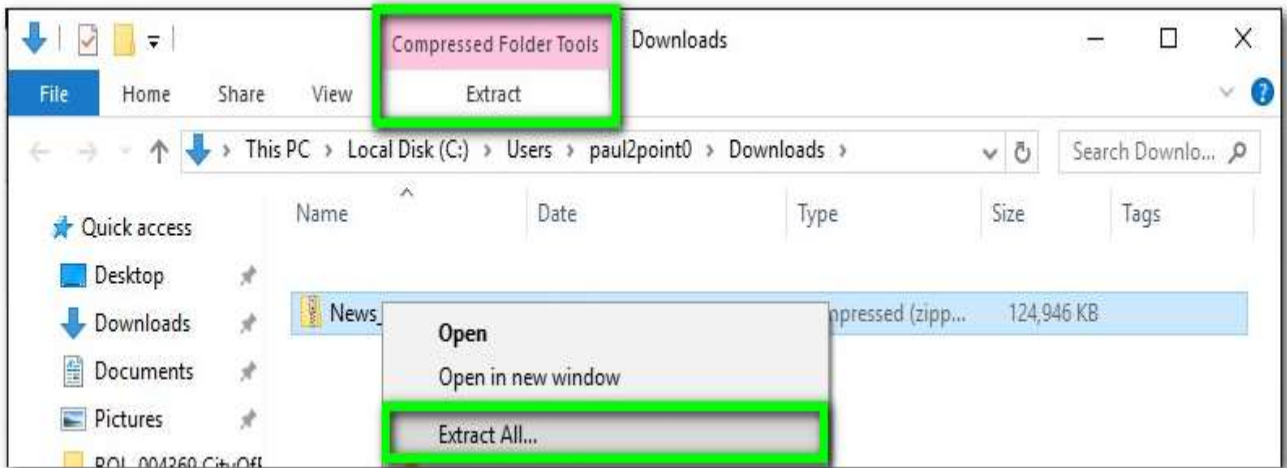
Compressed Folder Tools Downloads

File Home Share View Extract

This PC > Local Disk (C:) > Users > paul2point0 > Downloads >

Search Downlo...

Quick access

Desktop

Downloads

Documents

Pictures

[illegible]

| Name | Date | Type | Size | Tags |
|---|---|---|---|---|
| News_ | | npressed (zipp... | 124,946 KB | |

Open

Open in new window

Extract All...